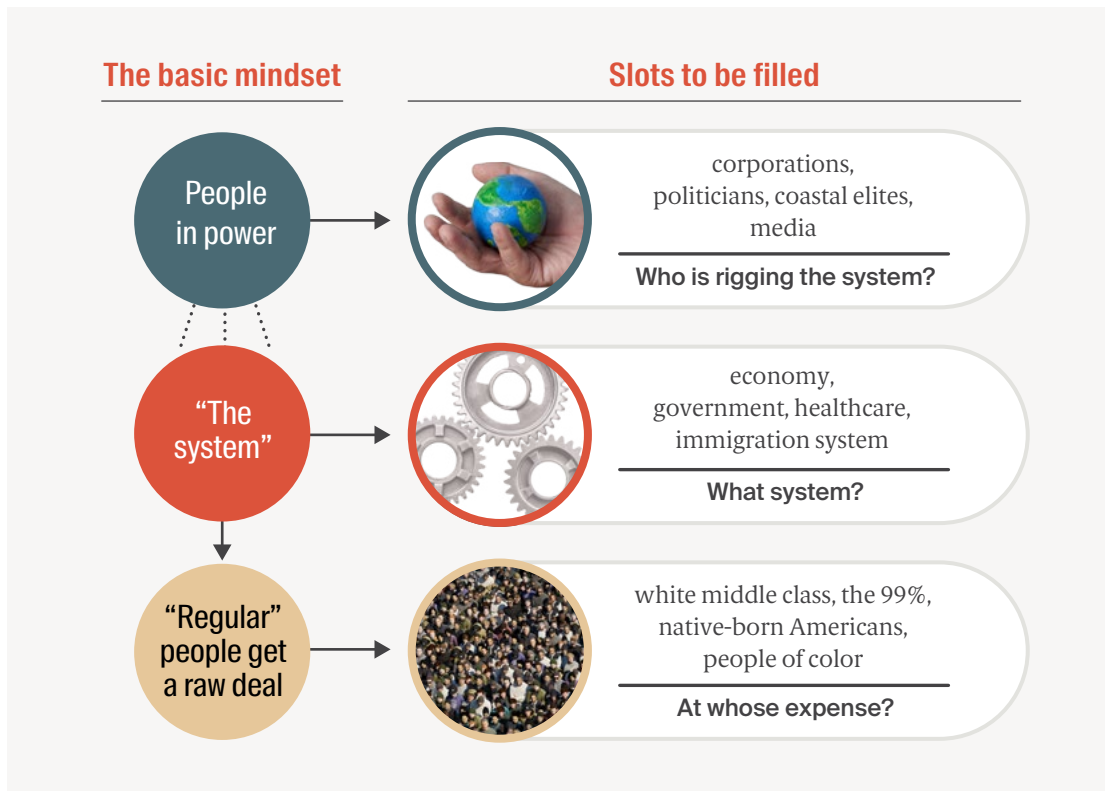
The basic mindset

Slots to be filled

People in power

corporations, politicians, coastal elites, media

Who is rigging the system?

“The system”

economy, government, healthcare, immigration system

What system?

“Regular” people get a raw deal

white middle class, the 99%, native-born Americans, people of color

At whose expense?